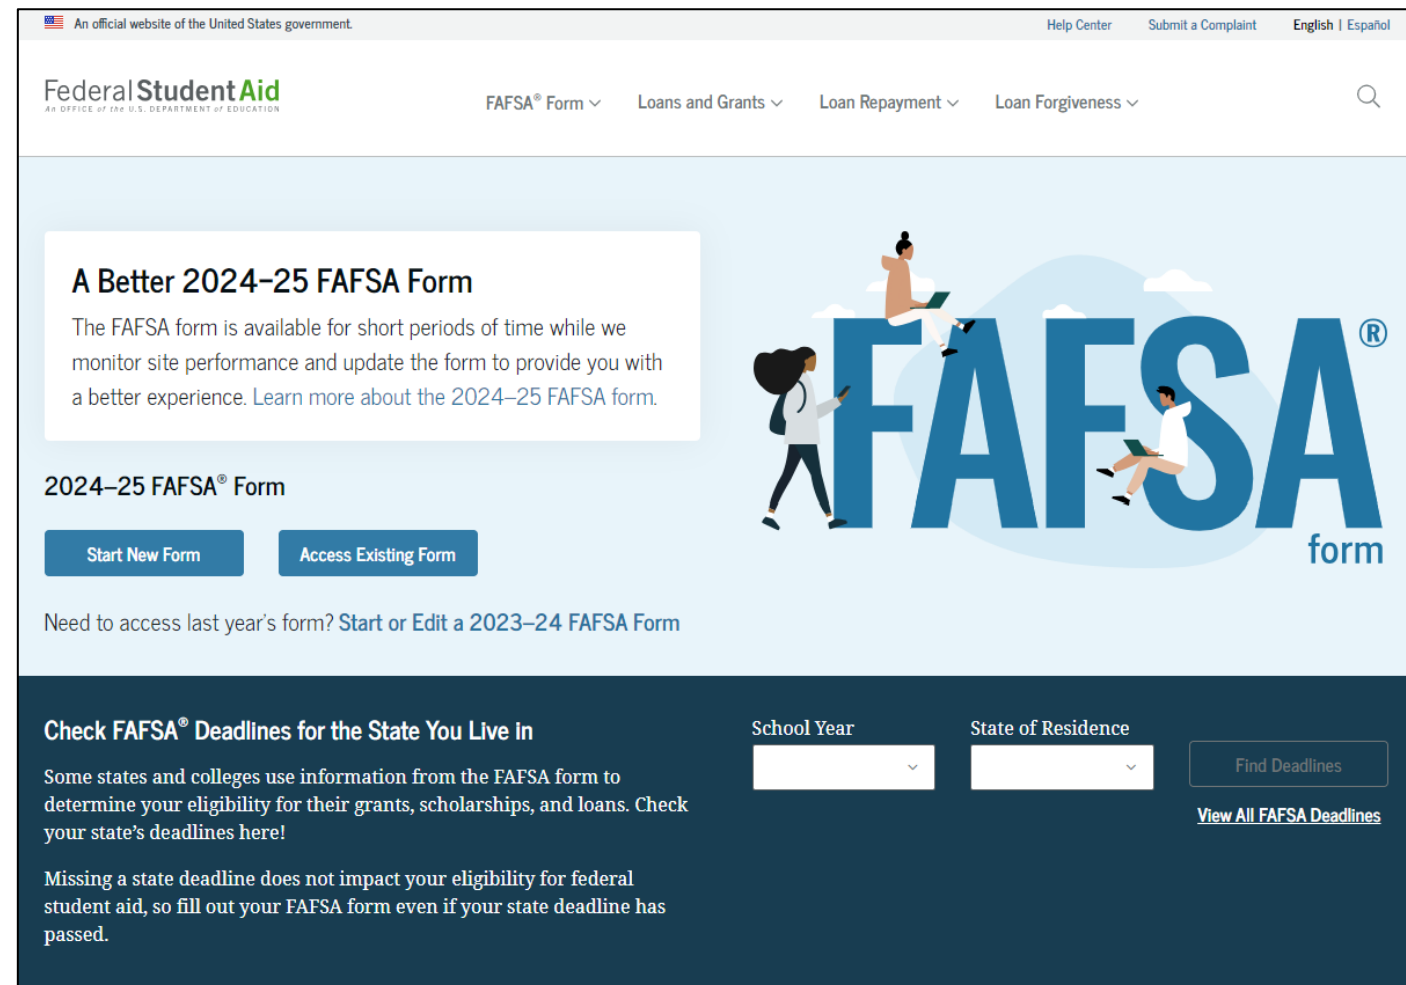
An official website of the United States government.

Help Center Submit a Complaint English | Español

Federal Student Aid
An OFFICE of the U.S. DEPARTMENT of EDUCATION

FAFSA® Form Loans and Grants Loan Repayment Loan Forgiveness

A Better 2024–25 FAFSA Form

The FAFSA form is available for short periods of time while we monitor site performance and update the form to provide you with a better experience. Learn more about the 2024–25 FAFSA form.

2024–25 FAFSA® Form

Start New Form Access Existing Form

Need to access last year's form? Start or Edit a 2023–24 FAFSA Form

FAFSA® form

Check FAFSA® Deadlines for the State You Live in

Some states and colleges use information from the FAFSA form to determine your eligibility for their grants, scholarships, and loans. Check your state's deadlines here!

Missing a state deadline does not impact your eligibility for federal student aid, so fill out your FAFSA form even if your state deadline has passed.

School Year

State of Residence

Find Deadlines

View All FAFSA Deadlines